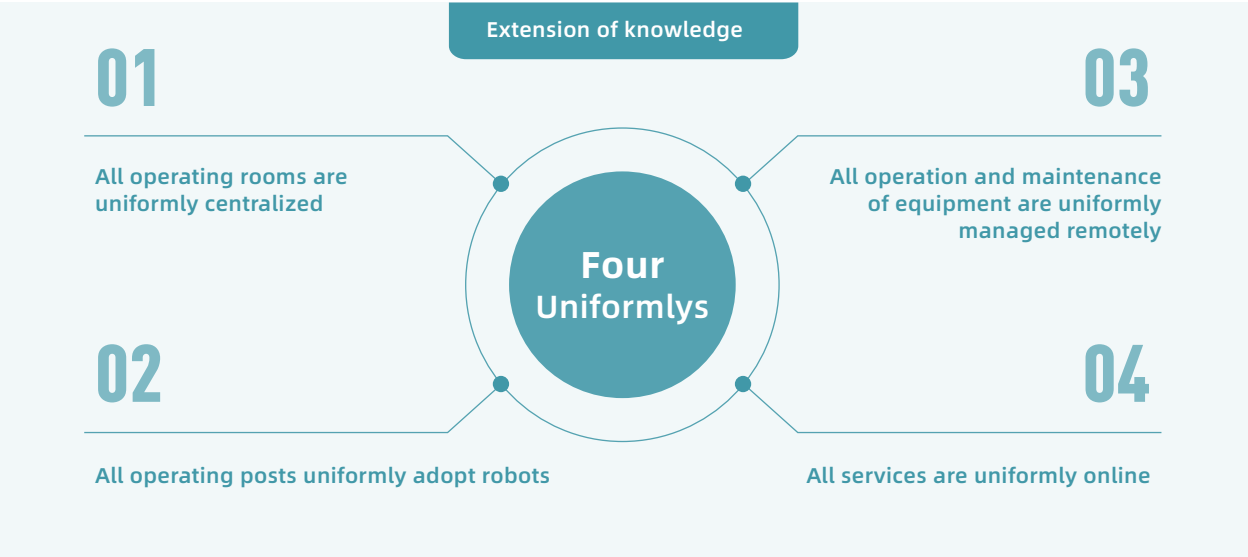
Extension of knowledge

01

All operating rooms are uniformly centralized

03

All operation and maintenance of equipment are uniformly managed remotely

Four Uniformlys

02

All operating posts uniformly adopt robots

04

All services are uniformly online